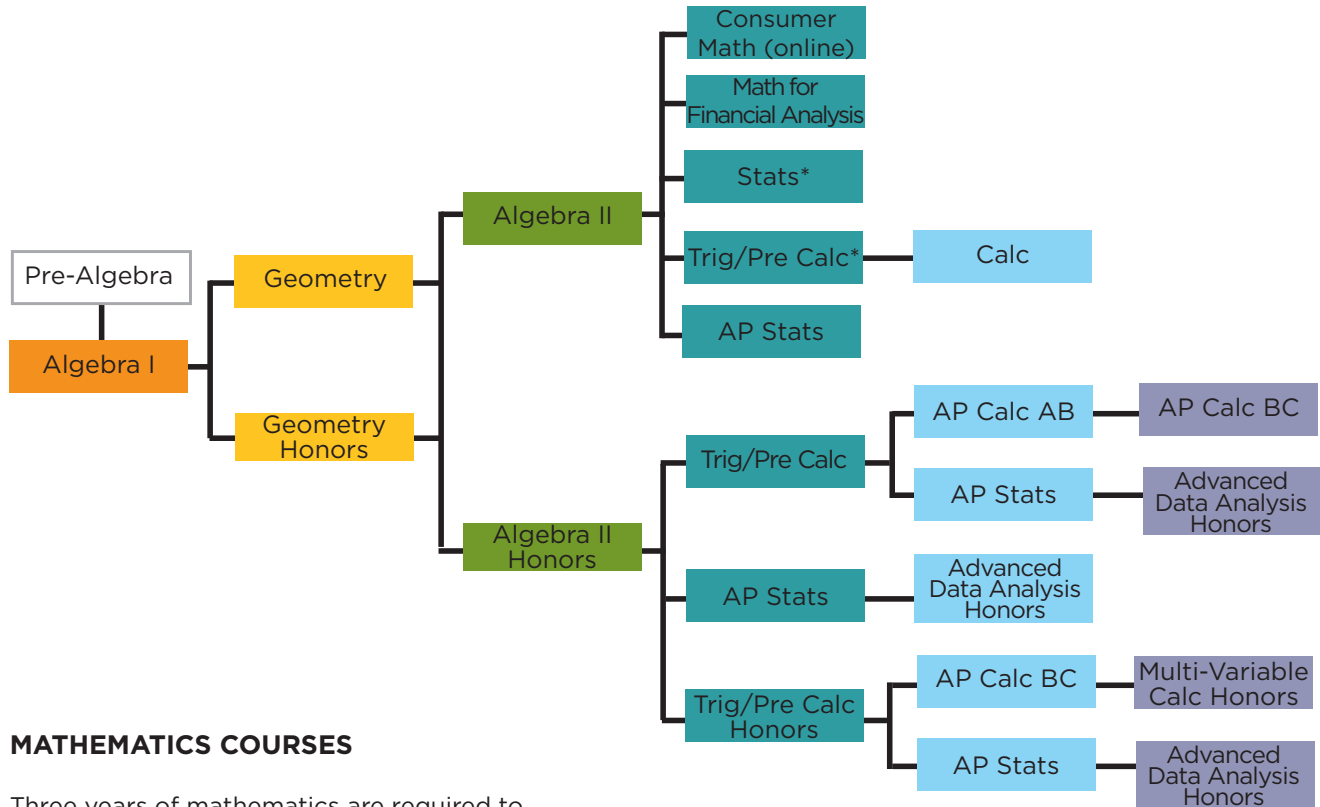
Pre-Algebra

Algebra I

Geometry

Geometry Honors

Algebra II

Algebra II Honors

Consumer Math (online)

Math for Financial Analysis

Stats*

Trig/Pre Calc*

Calc

AP Stats

Trig/Pre Calc

AP Calc AB

AP Calc BC

AP Stats

Advanced Data Analysis Honors

AP Stats

Advanced Data Analysis Honors

Trig/Pre Calc Honors

AP Calc BC

Multi-Variable Calc Honors

AP Stats

Advanced Data Analysis Honors

MATHEMATICS COURSES

Three years of mathematics are required to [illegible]